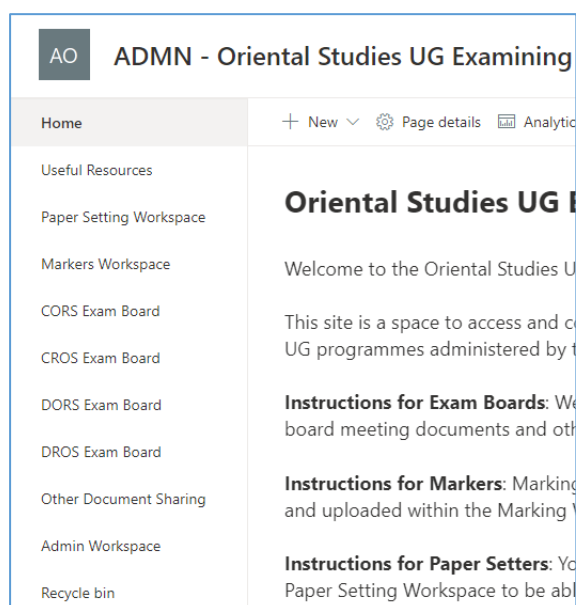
AO

ADMN - Oriental Studies UG Examining

Home

Useful Resources

Paper Setting Workspace

Markers Workspace

CORS Exam Board

CROS Exam Board

DORS Exam Board

DROS Exam Board

Other Document Sharing

Admin Workspace

Recycle bin

+ New

Page details

Analytic

Oriental Studies UG E

Welcome to the Oriental Studies U

This site is a space to access and c UG programmes administered by t

**Instructions for Exam Boards**: W board meeting documents and oth

**Instructions for Markers**: Marking and uploaded within the Marking

**Instructions for Paper Setters**: Yo Paper Setting Workspace to be abl